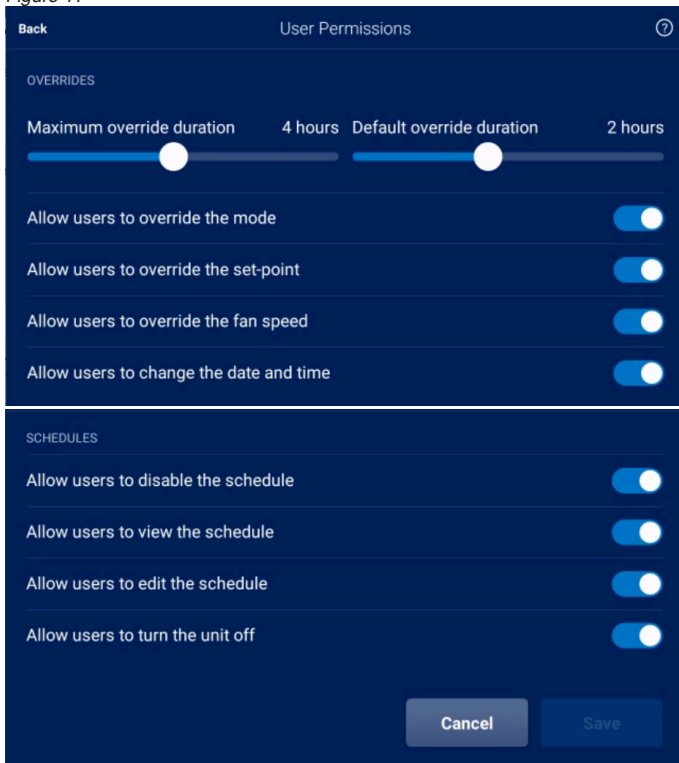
Figure 17

Back

User Permissions

OVERRIDES

Maximum override duration 4 hours

Default override duration 2 hours

Allow users to override the mode

Allow users to override the set-point

Allow users to override the fan speed

Allow users to change the date and time

SCHEDULES

Allow users to disable the schedule

Allow users to view the schedule

Allow users to edit the schedule

Allow users to turn the unit off

Cancel

Save